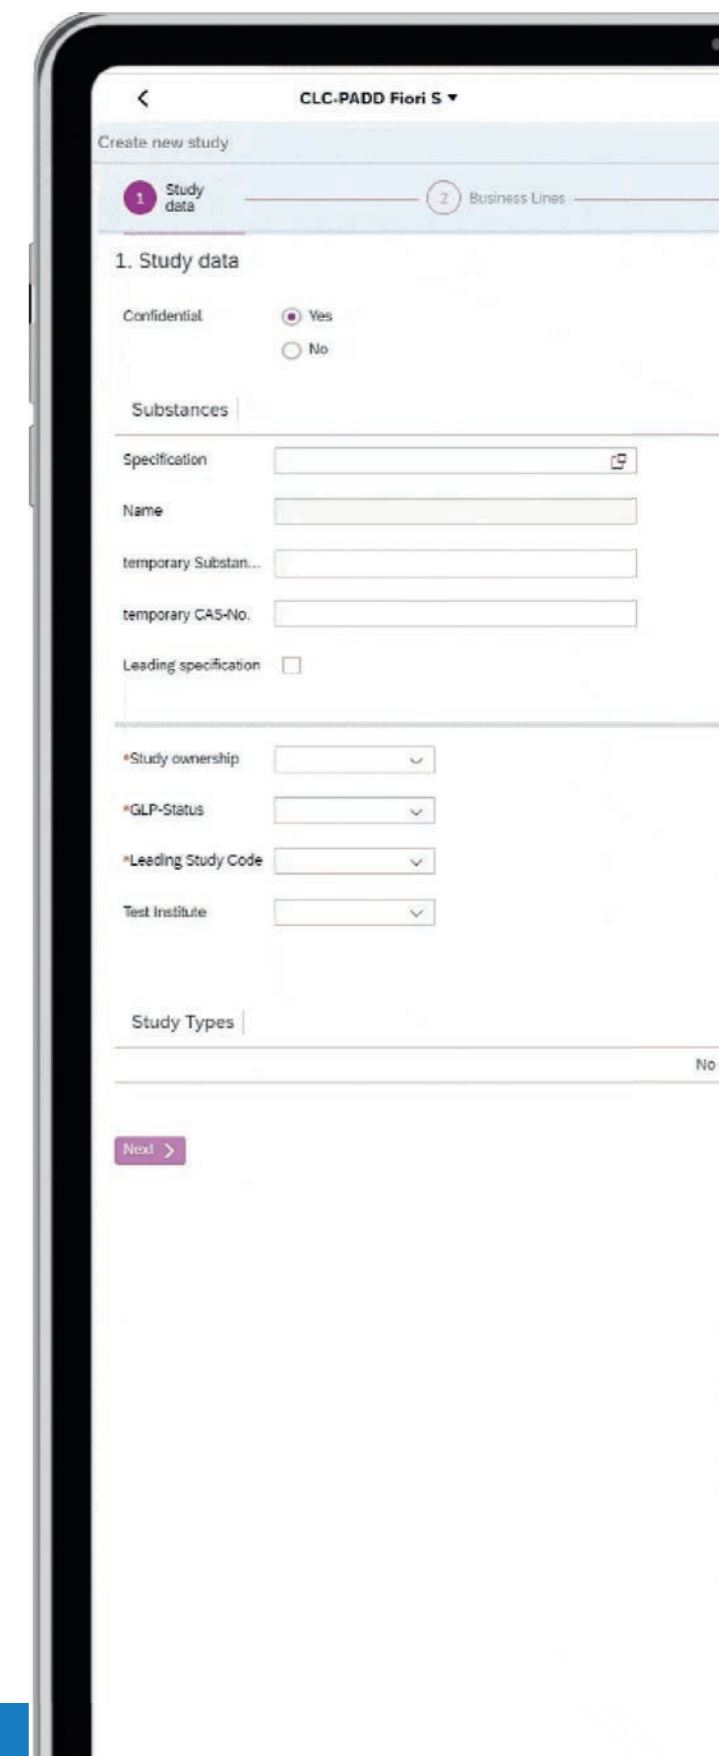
<

CLC-PADD Fiori S ▾

Create new study

1 Study data

2 Business Lines

1. Study data

Confidential

Yes

No

Substances

Specification

Name

temporary Substan...

temporary CAS-No.

Leading specification

*Study ownership

*GLP-Status

*Leading Study Code

Test Institute

Study Types

No

Next >